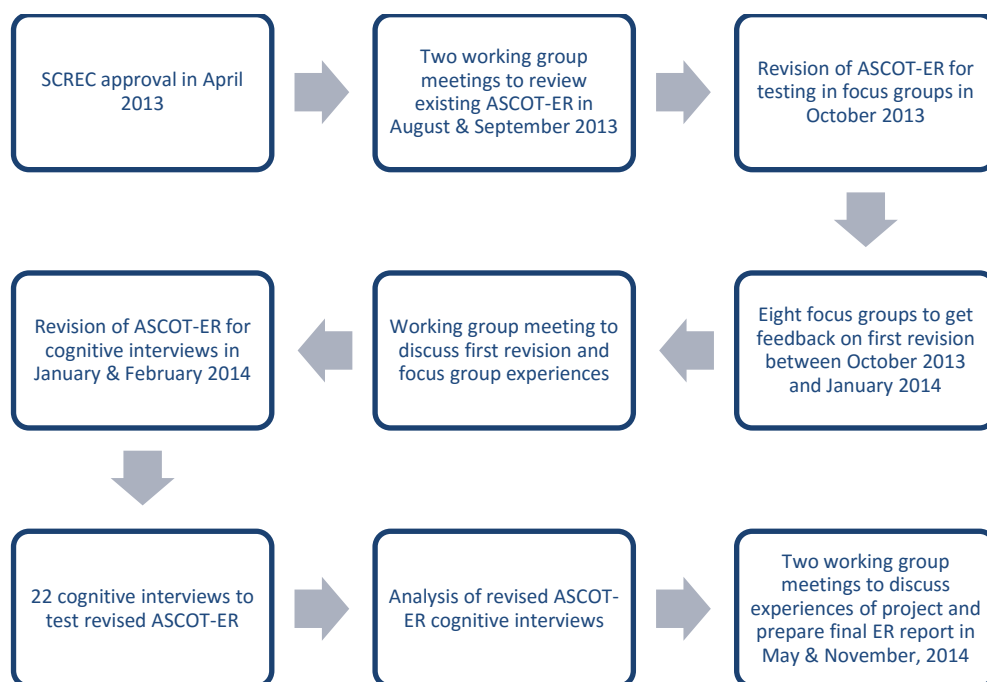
SCREC approval in April 2013

Two working group meetings to review existing ASCOT-ER in August & September 2013

Revision of ASCOT-ER for testing in focus groups in October 2013

Eight focus groups to get feedback on first revision between October 2013 and January 2014

Working group meeting to discuss first revision and focus group experiences

Revision of ASCOT-ER for cognitive interviews in January & February 2014

22 cognitive interviews to test revised ASCOT-ER

Analysis of revised ASCOT-ER cognitive interviews

Two working group meetings to discuss experiences of project and prepare final ER report in May & November, 2014